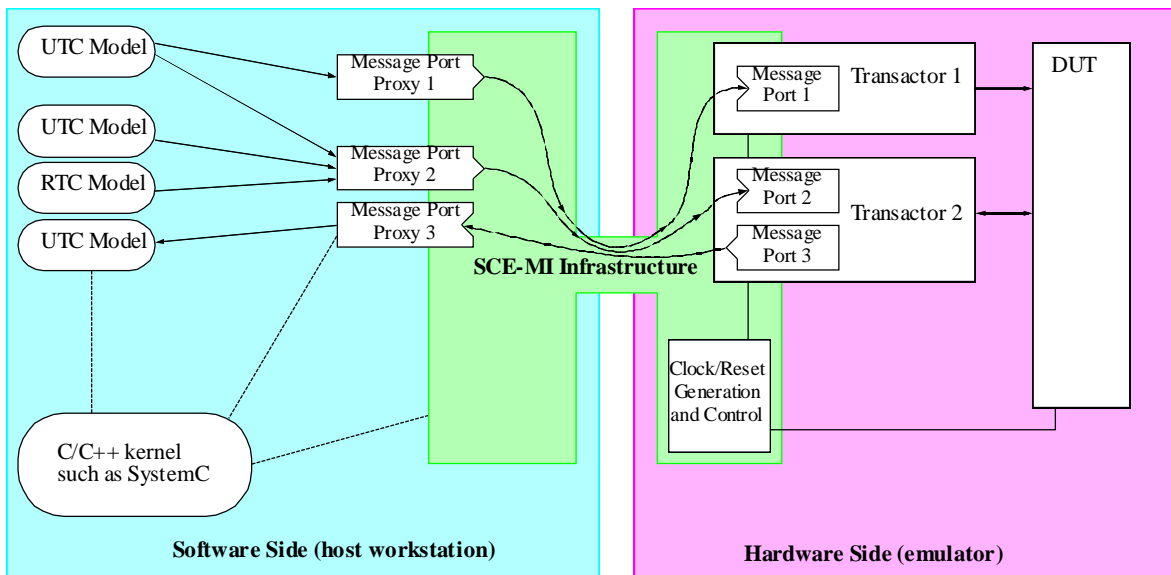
UTC Model

UTC Model

RTC Model

UTC Model

Message Port Proxy 1

Message Port Proxy 2

Message Port Proxy 3

SCE-MI Infrastructure

C/C++ kernel such as SystemC

Message Port 1

Transactor 1

Message Port 2

Transactor 2

Message Port 3

DUT

Clock/Reset Generation and Control

Software Side (host workstation)

Hardware Side (emulator)